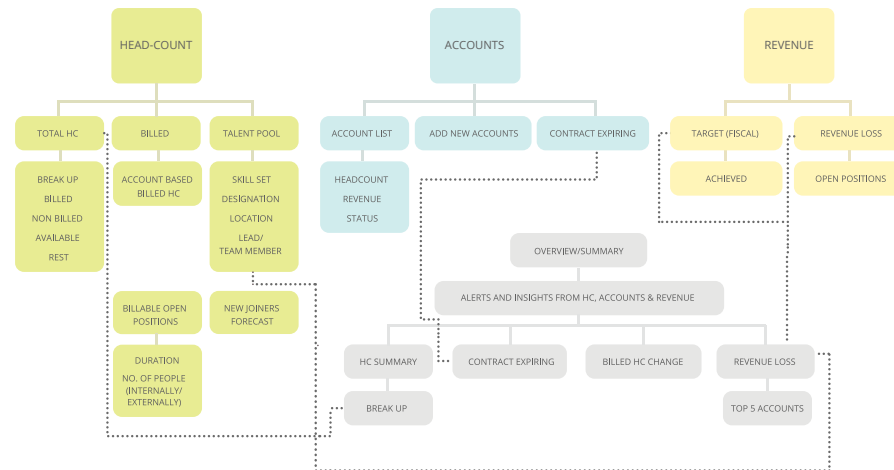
HEAD-COUNT

ACCOUNTS

REVENUE

TOTAL HC

BILLED

TALENT POOL

ACCOUNT LIST

ADD NEW ACCOUNTS

CONTRACT EXPIRING

TARGET (FISCAL)

REVENUE LOSS

BREAK UP
BILLED
NON BILLED
AVAILABLE
REST

ACCOUNT BASED BILLED HC

SKILL SET
DESIGNATION
LOCATION
LEAD/ TEAM MEMBER

HEADCOUNT
REVENUE
STATUS

ACHIEVED

OPEN POSITIONS

OVERVIEW/SUMMARY

ALERTS AND INSIGHTS FROM HC, ACCOUNTS & REVENUE

BILLABLE OPEN POSITIONS

NEW JOINERS FORECAST

DURATION
NO. OF PEOPLE (INTERNALLY/ EXTERNALLY)

HC SUMMARY

CONTRACT EXPIRING

BILLED HC CHANGE

REVENUE LOSS

BREAK UP

TOP 5 ACCOUNTS